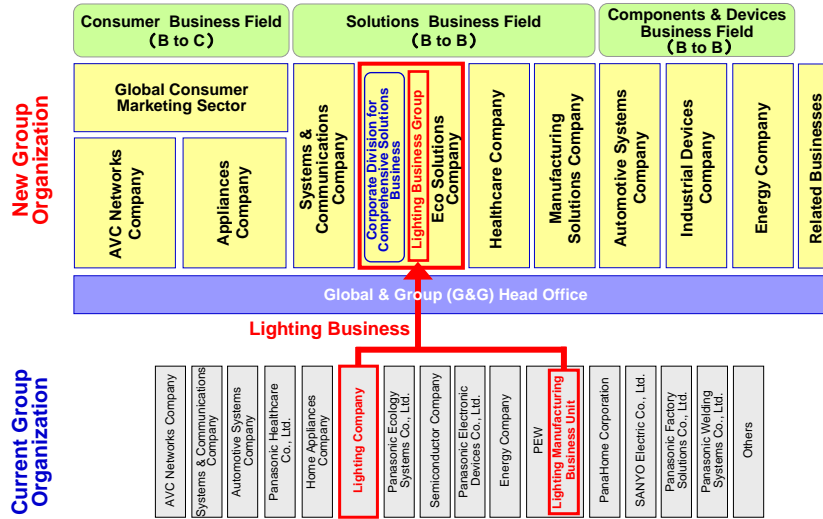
Consumer Business Field
(B to C)

Solutions Business Field
(B to B)

Components & Devices Business Field
(B to B)

New Group Organization

Global Consumer Marketing Sector

AVC Networks Company

Appliances Company

Systems & Communications Company

Corporate Division for Comprehensive Solutions Business

Lighting Business Group

Eco Solutions Company

Healthcare Company

Manufacturing Solutions Company

Automotive Systems Company

Industrial Devices Company

Energy Company

Related Businesses

Global & Group (G&G) Head Office

Lighting Business

Current Group Organization

AVC Networks Company

Systems & Communications Company

Automotive Systems Company

Panasonic Healthcare Co., Ltd.

Home Appliances Company

Lighting Company

Panasonic Ecology Systems Co., Ltd.

Semiconductor Company

Panasonic Electronic Devices Co., Ltd.

Energy Company

PEW

Lighting Manufacturing Business Unit

PanaHome Corporation

SANYO Electric Co., Ltd.

Panasonic Factory Solutions Co., Ltd.

Panasonic Welding Systems Co., Ltd.

Others